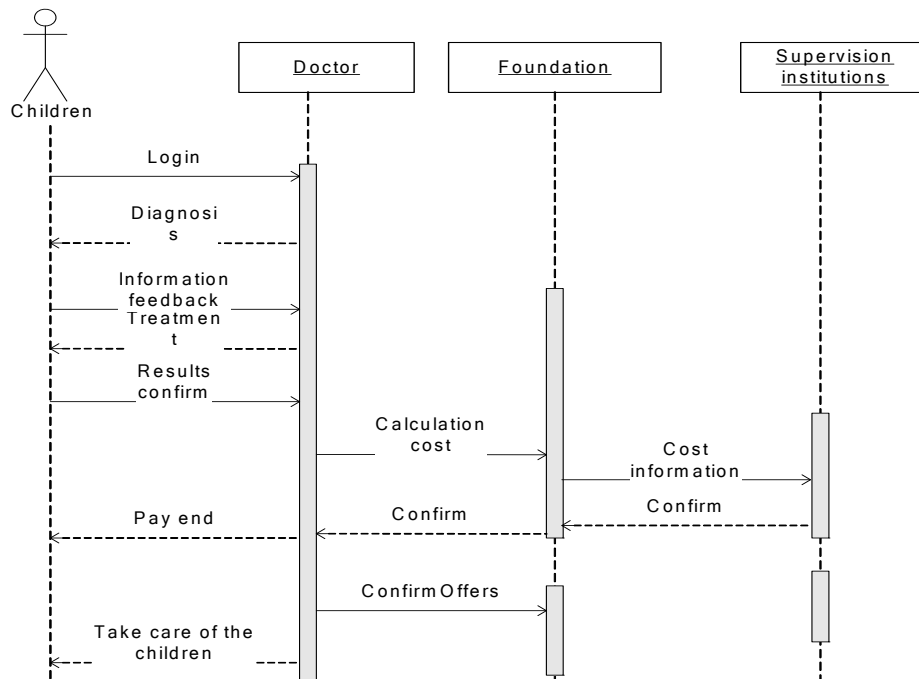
Children

Doctor

Foundation

Supervision institutions

Login

Diagnosi s

Information feedback

Treatmen t

Results confirm

Calculation cost

Cost information

Pay end

Confirm

Confirm

Confirm Offers

Take care of the children